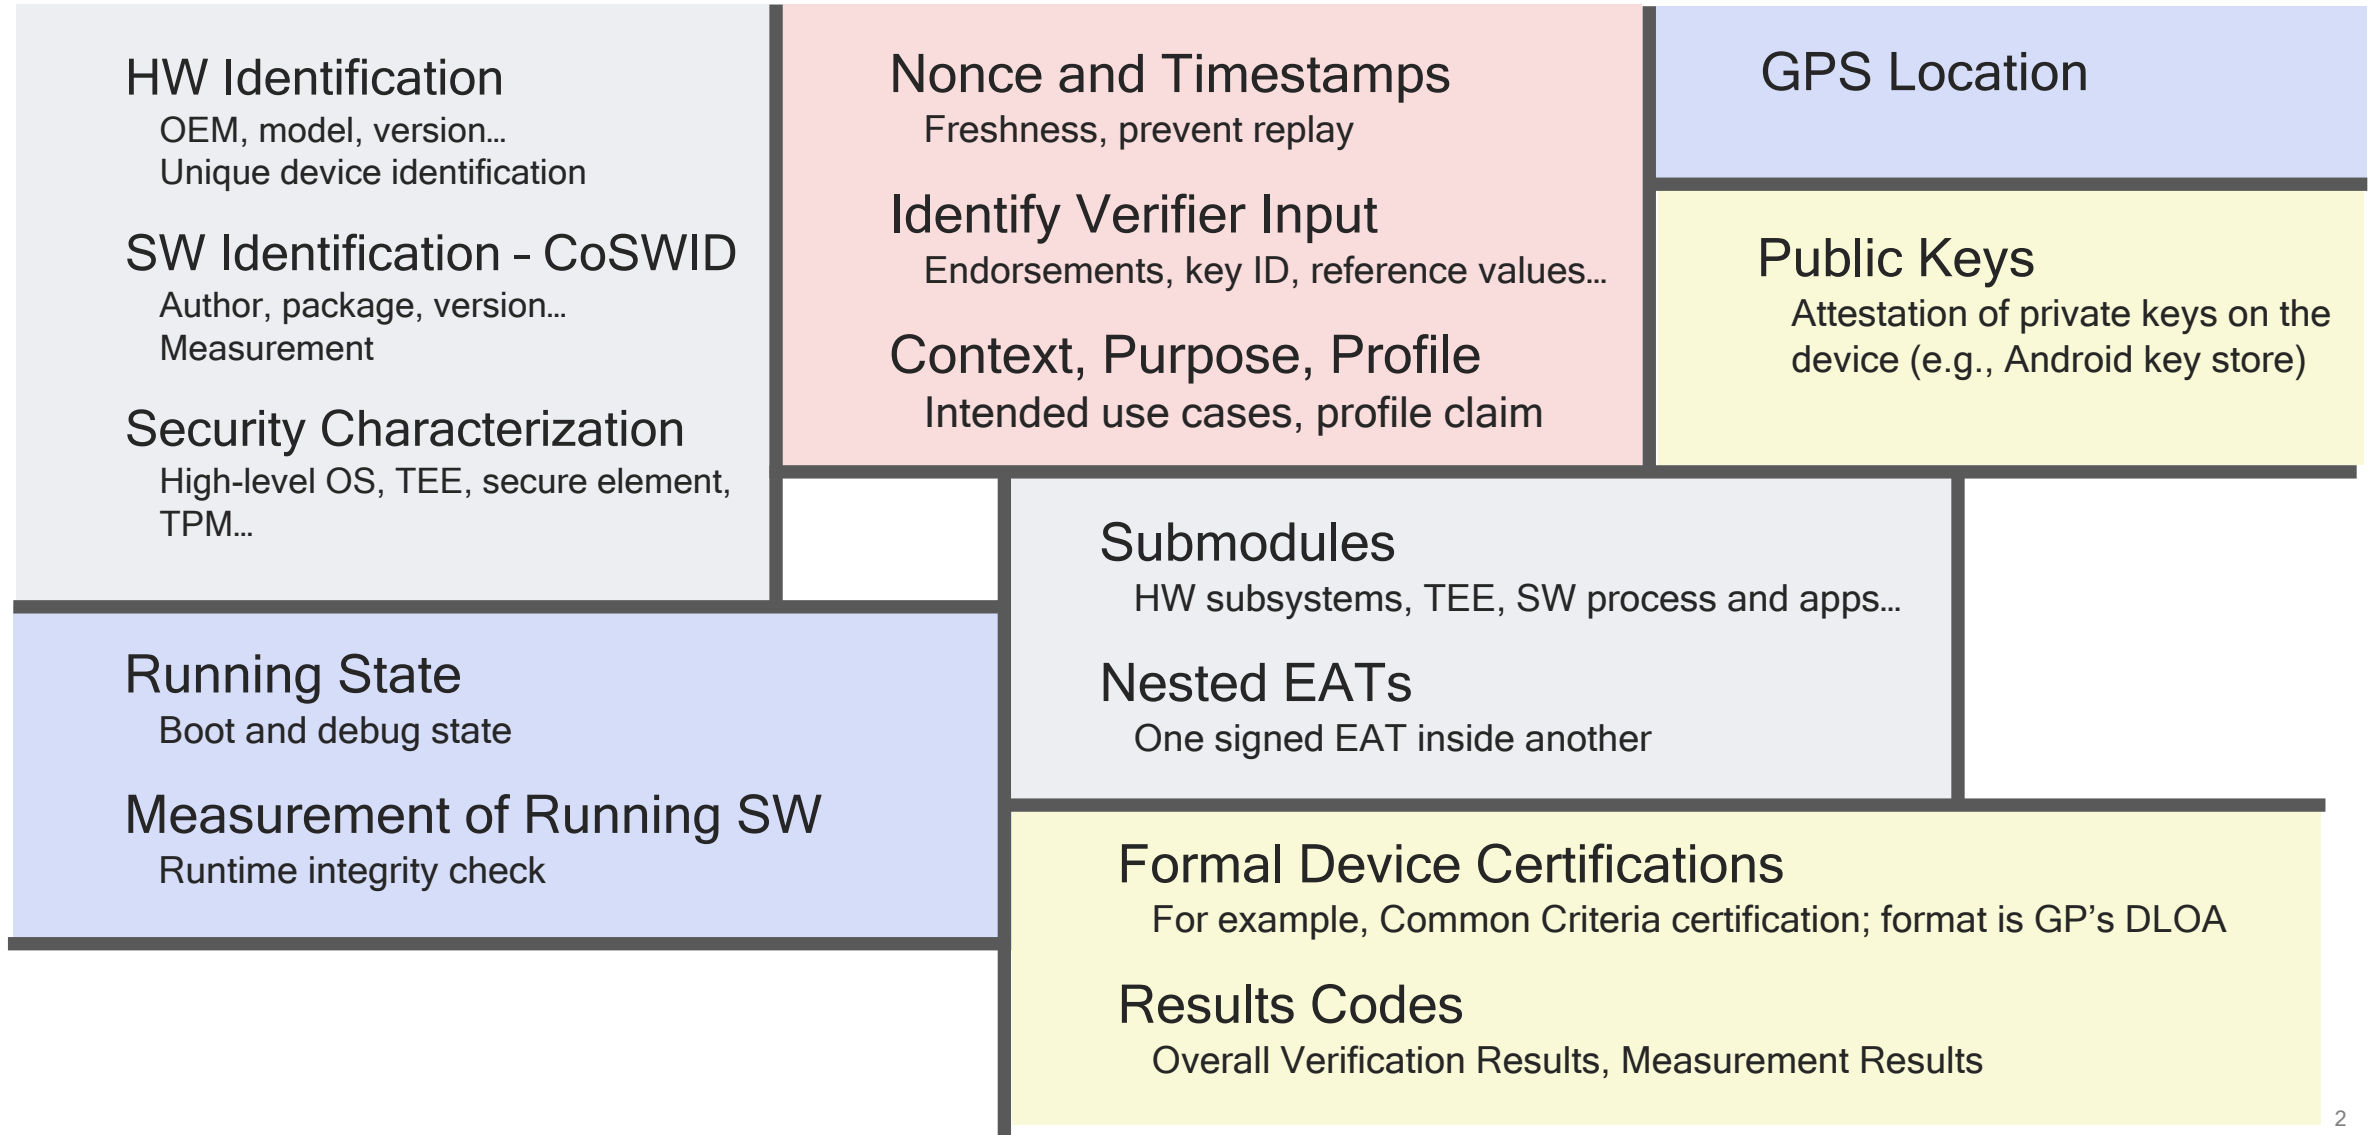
HW Identification
OEM, model, version…
Unique device identification

SW Identification - CoSWID
Author, package, version…
Measurement

Security Characterization
High-level OS, TEE, secure element, TPM…

Nonce and Timestamps
Freshness, prevent replay

Identify Verifier Input
Endorsements, key ID, reference values…

Context, Purpose, Profile
Intended use cases, profile claim

GPS Location

Public Keys
Attestation of private keys on the device (e.g., Android key store)

Running State
Boot and debug state

Measurement of Running SW
Runtime integrity check

Submodules
HW subsystems, TEE, SW process and apps…

Nested EATs
One signed EAT inside another

Formal Device Certifications
For example, Common Criteria certification; format is GP's DLOA

Results Codes
Overall Verification Results, Measurement Results

2